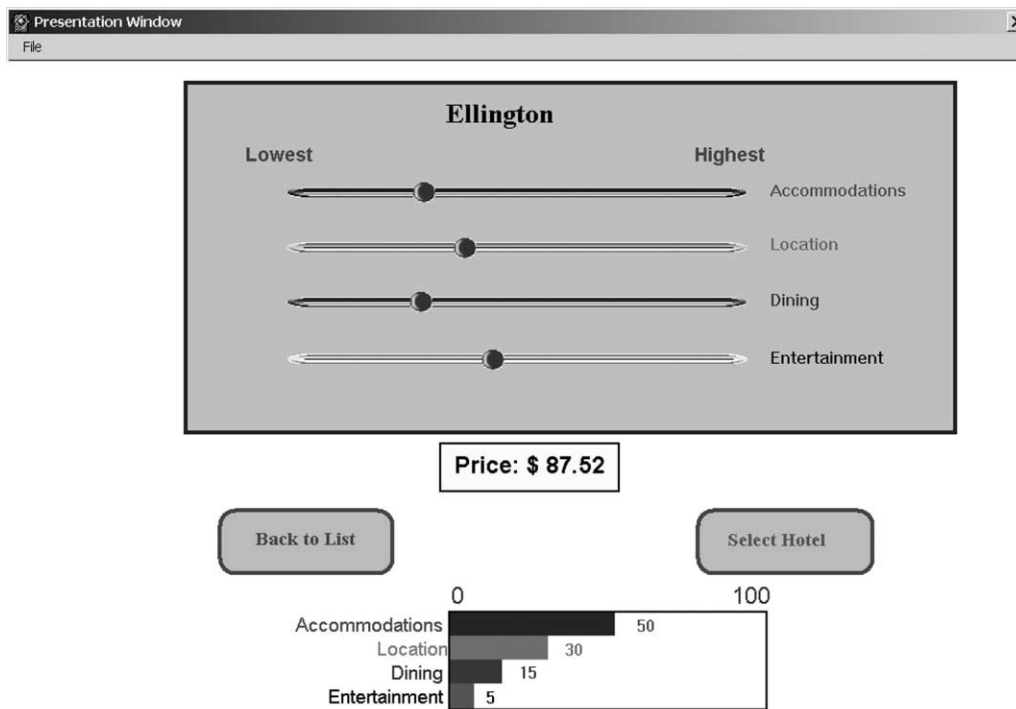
Presentation Window
File

Ellington

Lowest

Highest

Accommodations

Location

Dining

Entertainment

Price: $ 87.52

Back to List

Select Hotel

0

100

Accommodations 50
Location 30
Dining 15
Entertainment 5